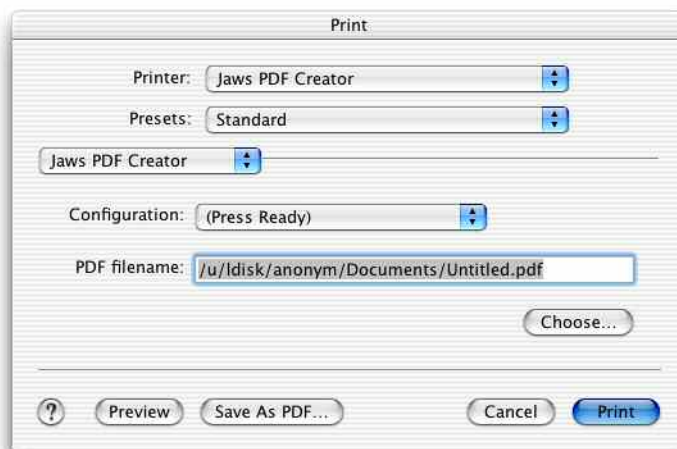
Print

Printer: Jaws PDF Creator

Presets: Standard

Jaws PDF Creator

Configuration: (Press Ready)

PDF filename: /u/ldisk/anonym/Documents/Untitled.pdf

Choose...

?

Preview

Save As PDF...

Cancel

Print